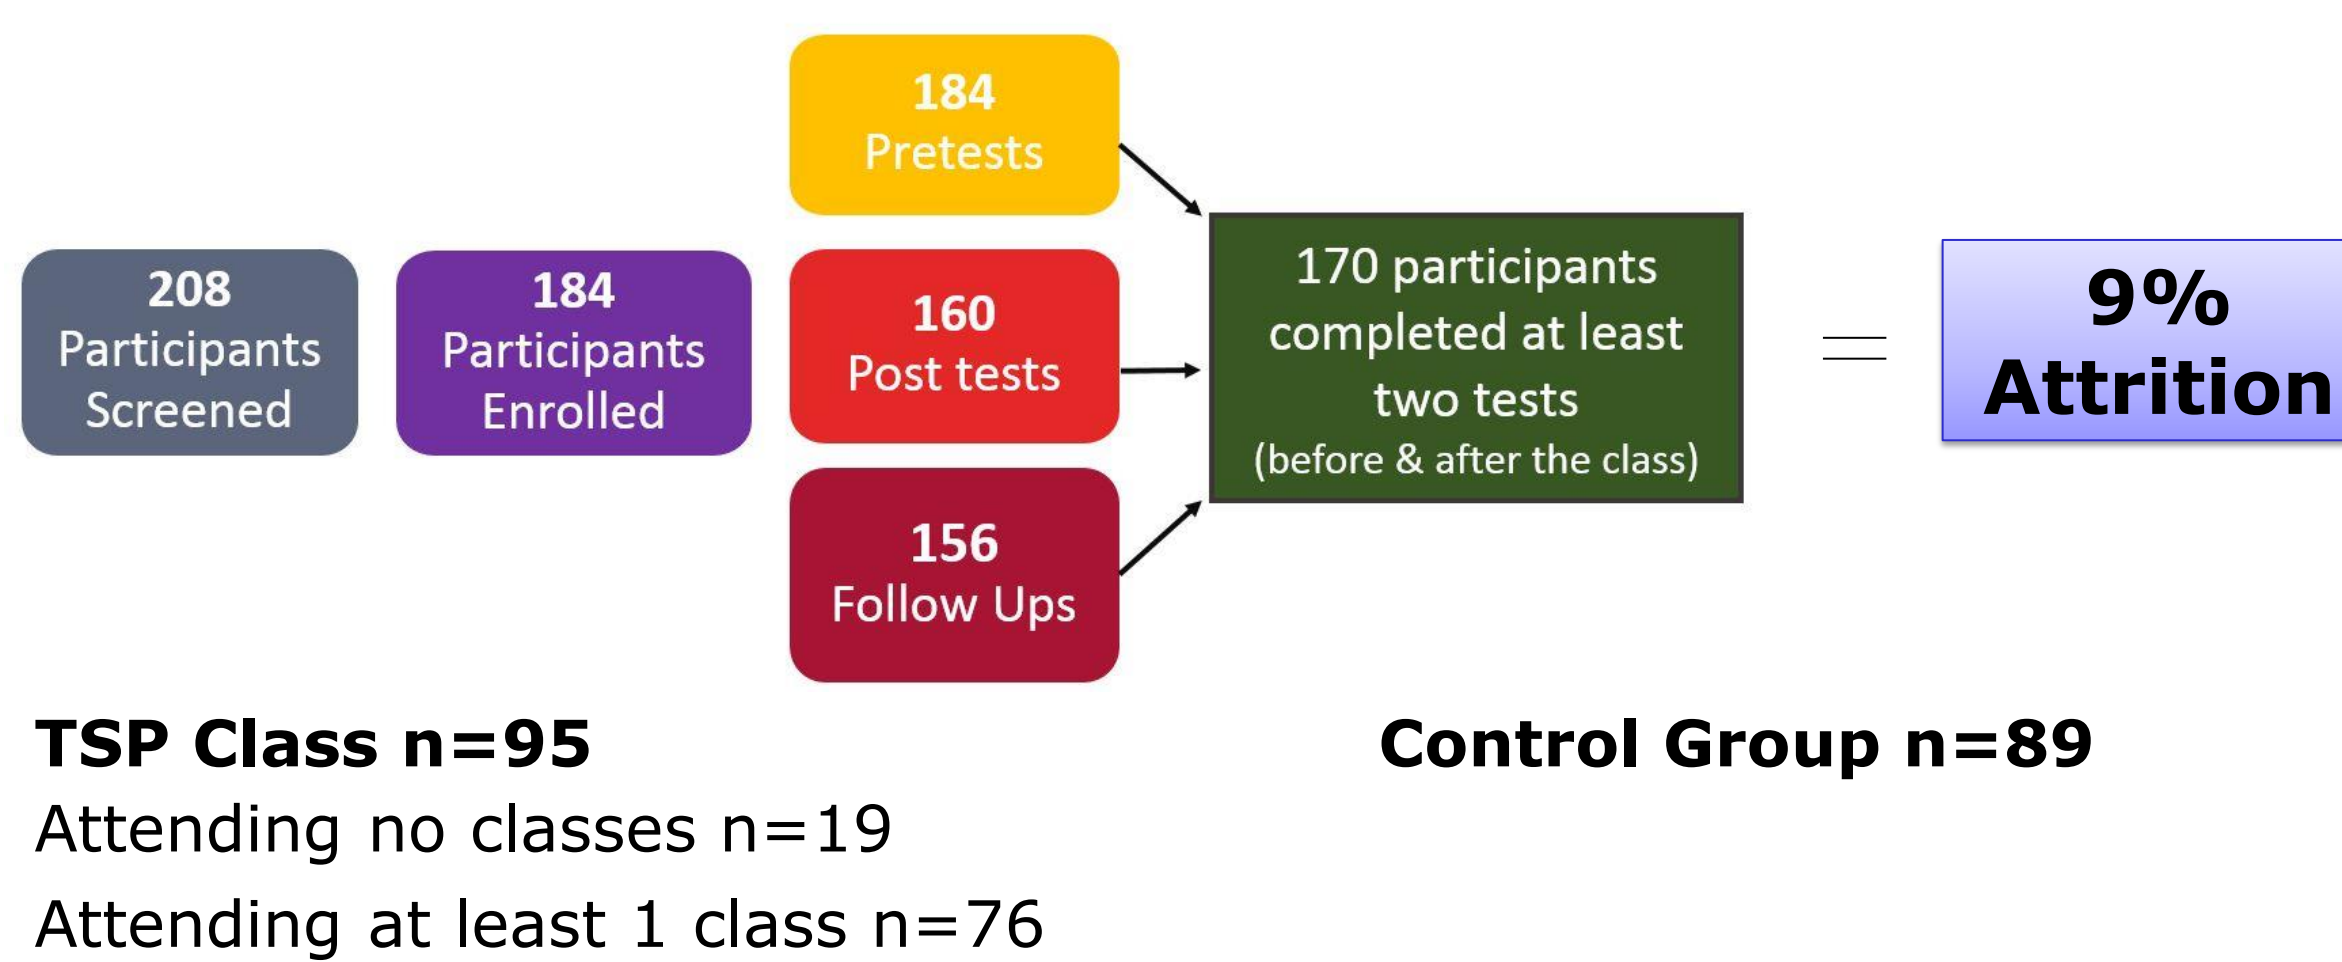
208
Participants
Screened

184
Participants
Enrolled

184
Pretests

160
Post tests

156
Follow Ups

170 participants completed at least two tests
(before & after the class)

=

9%
Attrition

**TSP Class n=95**

Attending no classes n=19

Attending at least 1 class n=76

**Control Group n=89**